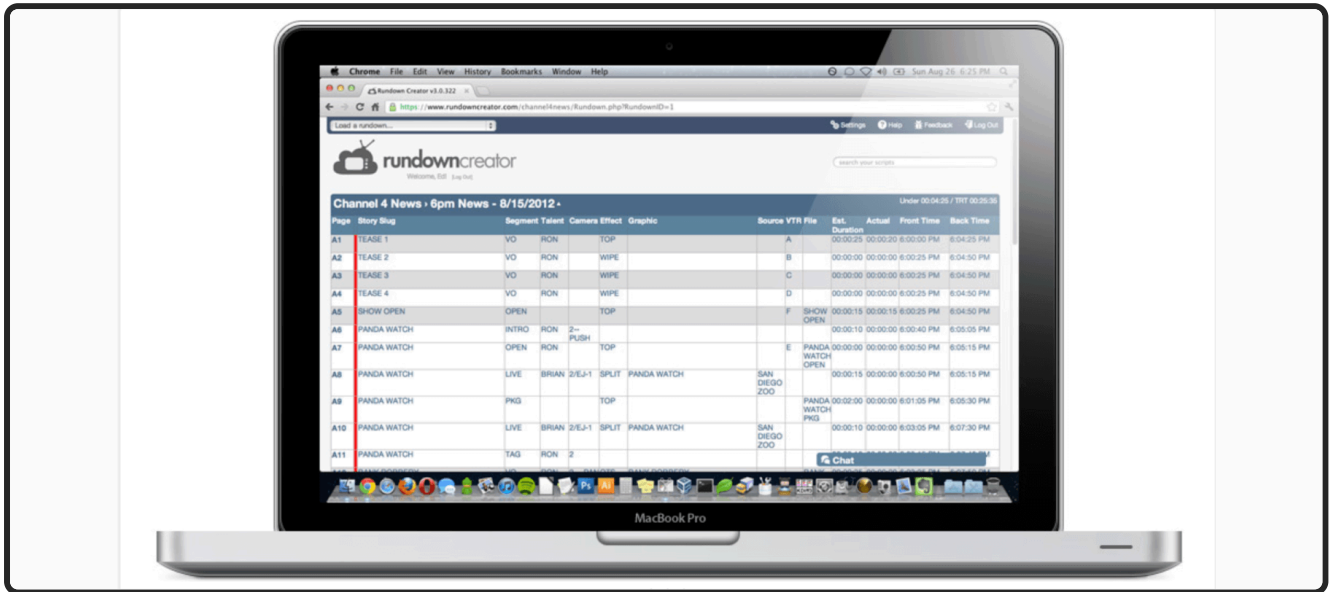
Chrome File Edit View History Bookmarks Window Help

Sun Aug 26 6:25 PM

Rundown Creator v3.0.322

https://www.rundowncreator.com/channel4news/Rundown.php?RundownID=1

Load a rundown...

Settings Help Feedback Log Out

rundowncreator

Welcome, Ed! [Log Out]

search your scripts

Channel 4 News › 6pm News - 8/15/2012 ▾

Under 00:04:25 / TRT 00:25:35

| Page | Story Slug | Segment | Talent | Camera | Effect | Graphic | Source | VTR | File | Est. Duration | Actual | Front Time | Back Time |
|---|---|---|---|---|---|---|---|---|---|---|---|---|---|
| A1 | TEASE 1 | VO | RON | | TOP | | | A | | 00:00:25 | 00:00:20 | 6:00:00 PM | 6:04:25 PM |
| A2 | TEASE 2 | VO | RON | | WIPE | | | B | | 00:00:00 | 00:00:00 | 6:00:25 PM | 6:04:50 PM |
| A3 | TEASE 3 | VO | RON | | WIPE | | | C | | 00:00:00 | 00:00:00 | 6:00:25 PM | 6:04:50 PM |
| A4 | TEASE 4 | VO | RON | | WIPE | | | D | | 00:00:00 | 00:00:00 | 6:00:25 PM | 6:04:50 PM |
| A5 | SHOW OPEN | OPEN | | | TOP | | | F | SHOW OPEN | 00:00:15 | 00:00:15 | 6:00:25 PM | 6:04:50 PM |
| A6 | PANDA WATCH | INTRO | RON | 2--PUSH | | | | | | 00:00:10 | 00:00:00 | 6:00:40 PM | 6:05:05 PM |
| A7 | PANDA WATCH | OPEN | RON | | TOP | | | E | PANDA WATCH OPEN | 00:00:00 | 00:00:00 | 6:00:50 PM | 6:05:15 PM |
| A8 | PANDA WATCH | LIVE | BRIAN | 2/EJ-1 | SPLIT | PANDA WATCH | SAN DIEGO ZOO | | | 00:00:15 | 00:00:00 | 6:00:50 PM | 6:05:15 PM |
| A9 | PANDA WATCH | PKG | | | TOP | | | | PANDA WATCH PKG | 00:02:00 | 00:00:00 | 6:01:05 PM | 6:05:30 PM |
| A10 | PANDA WATCH | LIVE | BRIAN | 2/EJ-1 | SPLIT | PANDA WATCH | SAN DIEGO ZOO | | | 00:00:10 | 00:00:00 | 6:03:05 PM | 6:07:30 PM |
| A11 | PANDA WATCH | TAG | RON | 2 | | | | | | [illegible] | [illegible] | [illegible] | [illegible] |

Chat

MacBook Pro